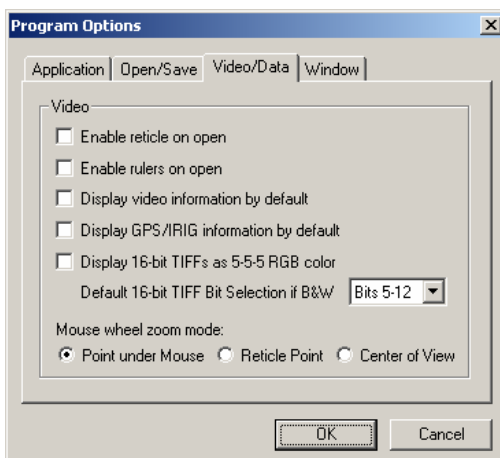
Program Options

×

Application | Open/Save | Video/Data | Window

Video

Enable reticle on open

Enable rulers on open

Display video information by default

Display GPS/IRIG information by default

Display 16-bit TIFFs as 5-5-5 RGB color

Default 16-bit TIFF Bit Selection if B&W Bits 5-12

Mouse wheel zoom mode:

Point under Mouse Reticle Point Center of View

OK Cancel